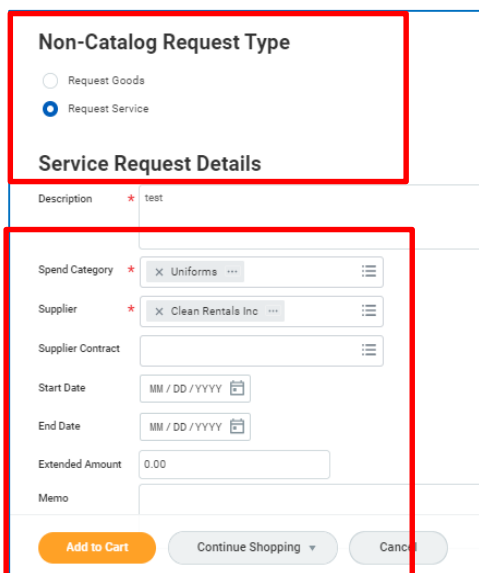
Non-Catalog Request Type

Request Goods

Request Service

Service Request Details

Description * test

Spend Category * × Uniforms ···

Supplier * × Clean Rentals Inc ···

Supplier Contract

Start Date MM / DD / YYYY

End Date MM / DD / YYYY

Extended Amount 0.00

Memo

Add to Cart

Continue Shopping

Cancel